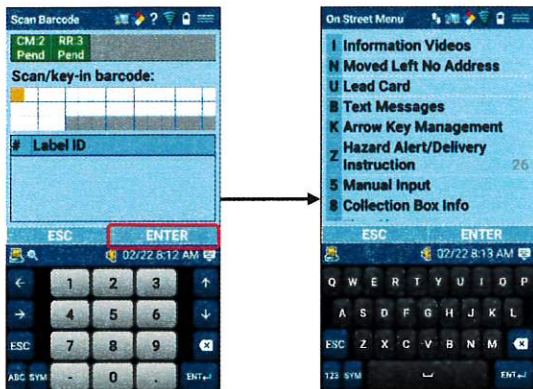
Scan Barcode

CM 2 Pend
RR 3 Pend

Scan/key-in barcode:

# Label ID

ESC
ENTER

02/22 8:12 AM

1 2 3
4 5 6
ESC 7 8 9
ABC SYM - 0 . ENT

On Street Menu

I Information Videos
N Moved Left No Address
U Lead Card
B Text Messages
K Arrow Key Management
Z Hazard Alert/Delivery Instruction 26
5 Manual Input
8 Collection Box Info

ESC
ENTER

02/22 8:13 AM

Q W E R T Y U I O P
A S D F G H J K L
ESC Z X C V B N M
123 SYM ENT